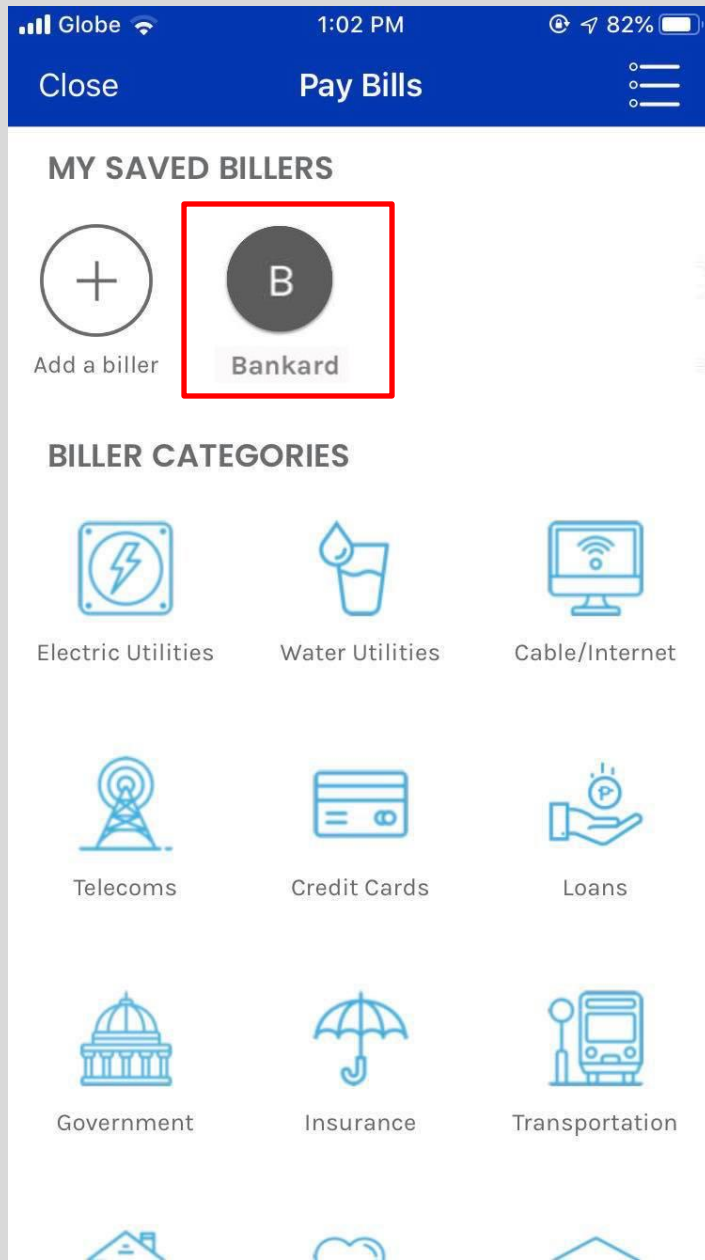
Globe 1:02 PM 82%

Close Pay Bills

MY SAVED BILLERS

Add a biller

B
Bankard

BILLER CATEGORIES

Electric Utilities
Water Utilities
Cable/Internet

Telecoms
Credit Cards
Loans

Government
Insurance
Transportation